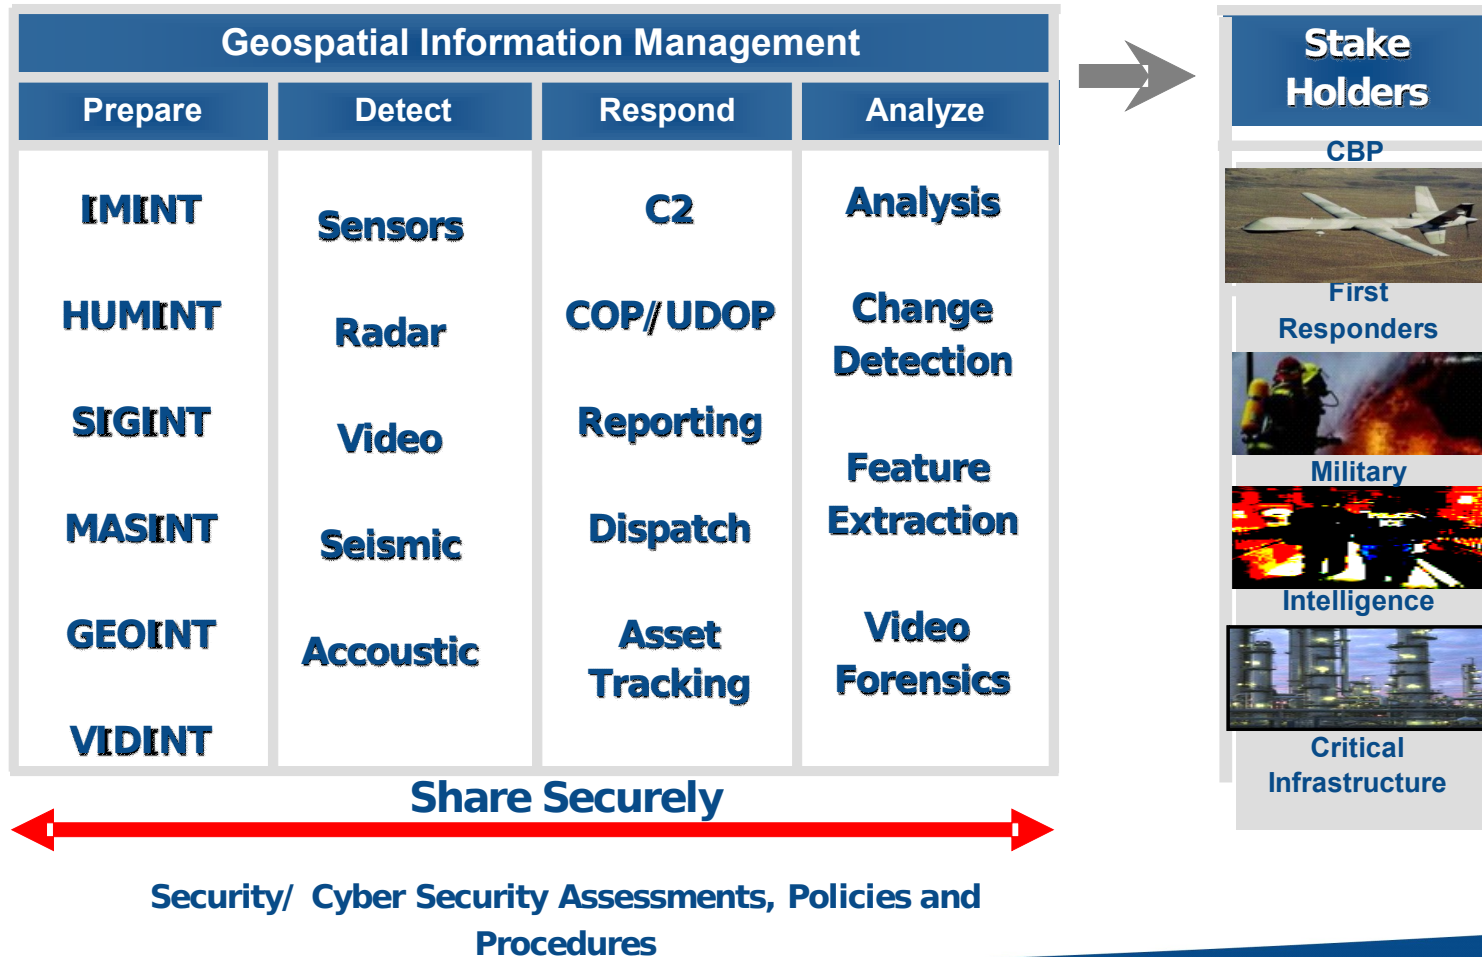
Geospatial Information Management

| Prepare | Detect | Respond | Analyze |
|---|---|---|---|
| IMINT | Sensors | C2 | Analysis |
| HUMINT | Radar | COP/UDOP | Change Detection |
| SIGINT | Video | Reporting | Feature Extraction |
| MASINT | Seismic | Dispatch | Video Forensics |
| GEOINT | Accoustic | Asset Tracking | |
| VIDINT | | | |

Stake Holders

CBP

First Responders

Military

Intelligence

Critical Infrastructure

Share Securely

Security/ Cyber Security Assessments, Policies and Procedures